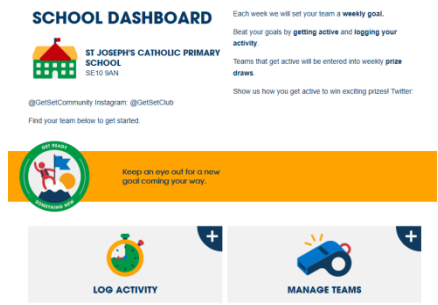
SCHOOL DASHBOARD

ST JOSEPH'S CATHOLIC PRIMARY SCHOOL
SE10 9AN

@GetSetCommunity Instagram: @GetSetClub

Find your team below to get started.

Each week we will set your team a weekly goal.

Beat your goals by getting active and logging your activity.

Teams that get active will be entered into weekly prize draws.

Show us how you get active to win exciting prizes! Twitter:

GET READY
SOMETHING NEW

Keep an eye out for a new goal coming your way.

+
LOG ACTIVITY

+
MANAGE TEAMS